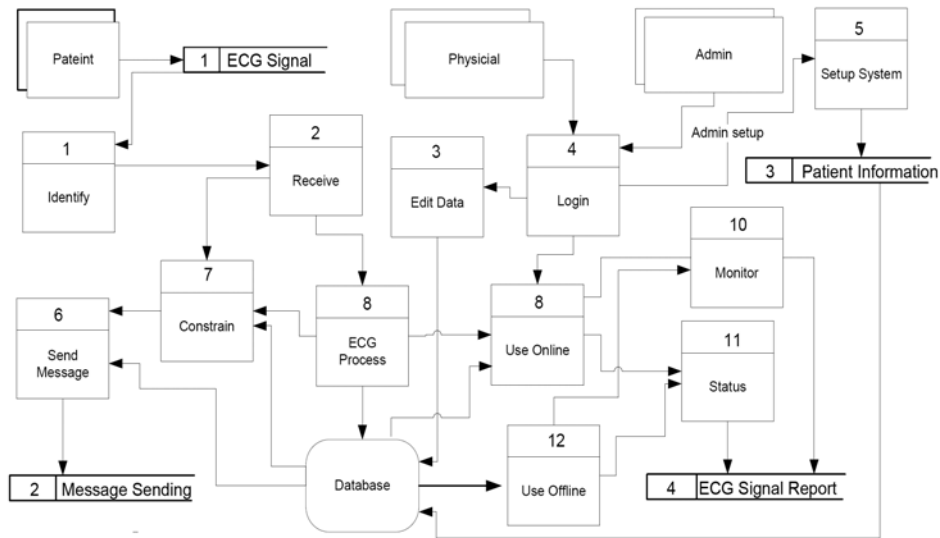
Pateint

1 ECG Signal

Physicial

Admin

5
Setup System

Admin setup

1
Identify

2
Receive

3
Edit Data

4
Login

3 Patient Information

10
Monitor

7
Constrain

8
ECG Process

8
Use Online

6
Send Message

11
Status

12
Use Offline

Database

2 Message Sending

4 ECG Signal Report